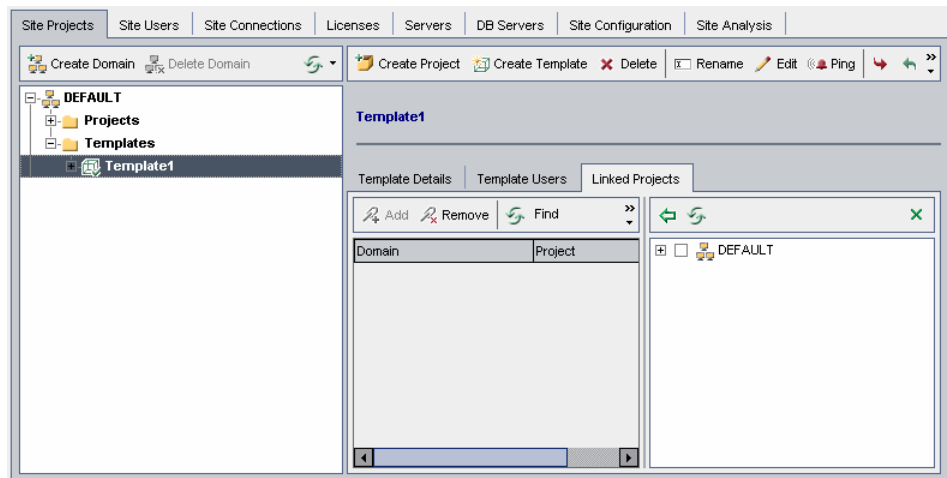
Site Projects | Site Users | Site Connections | Licenses | Servers | DB Servers | Site Configuration | Site Analysis

Create Domain  Delete Domain

Create Project  Create Template  Delete  Rename  Edit  Ping

DEFAULT
Projects
Templates
Template1

Template1

Template Details | Template Users | Linked Projects

Add  Remove  Find

| Domain | Project |
|---|---|

DEFAULT